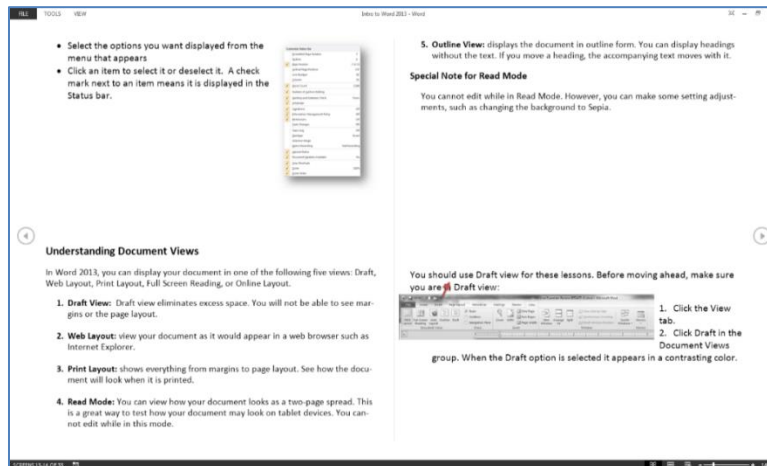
FILE TOOLS VIEW

Intro to Word 2013 - Word

• Select the options you want displayed from the menu that appears
• Click an item to select it or deselect it. A check mark next to an item means it is displayed in the Status bar.

Understanding Document Views

In Word 2013, you can display your document in one of the following five views: Draft, Web Layout, Print Layout, Full Screen Reading, or Online Layout.

1. Draft View: Draft view eliminates excess space. You will not be able to see margins or the page layout.

2. Web Layout: view your document as it would appear in a web browser such as Internet Explorer.

3. Print Layout: shows everything from margins to page layout. See how the document will look when it is printed.

4. Read Mode: You can view how your document looks as a two-page spread. This is a great way to test how your document may look on tablet devices. You cannot edit while in this mode.

5. Outline View: displays the document in outline form. You can display headings without the text. If you move a heading, the accompanying text moves with it.

Special Note for Read Mode

You cannot edit while in Read Mode. However, you can make some setting adjustments, such as changing the background to Sepia.

You should use Draft view for these lessons. Before moving ahead, make sure you are in Draft view:

1. Click the View tab.
2. Click Draft in the Document Views group. When the Draft option is selected it appears in a contrasting color.

SCREENS 13-14 OF 39